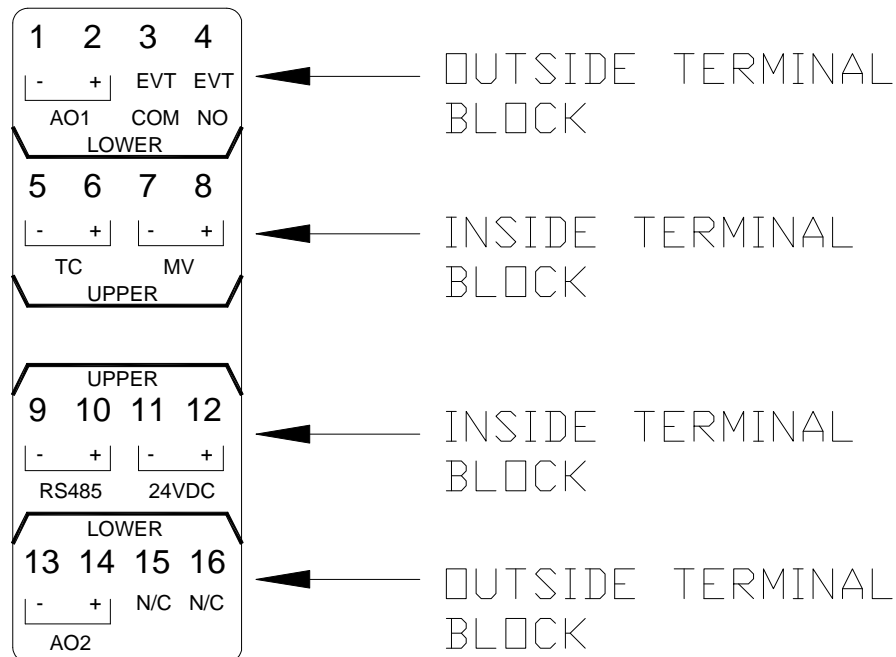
1 2 3 4
- + EVT EVT
AO1 COM NO
LOWER

OUTSIDE TERMINAL BLOCK

5 6 7 8
- + - +
TC MV
UPPER

INSIDE TERMINAL BLOCK

UPPER
9 10 11 12
- + - +
RS485 24VDC

INSIDE TERMINAL BLOCK

LOWER
13 14 15 16
- + N/C N/C
AO2

OUTSIDE TERMINAL BLOCK